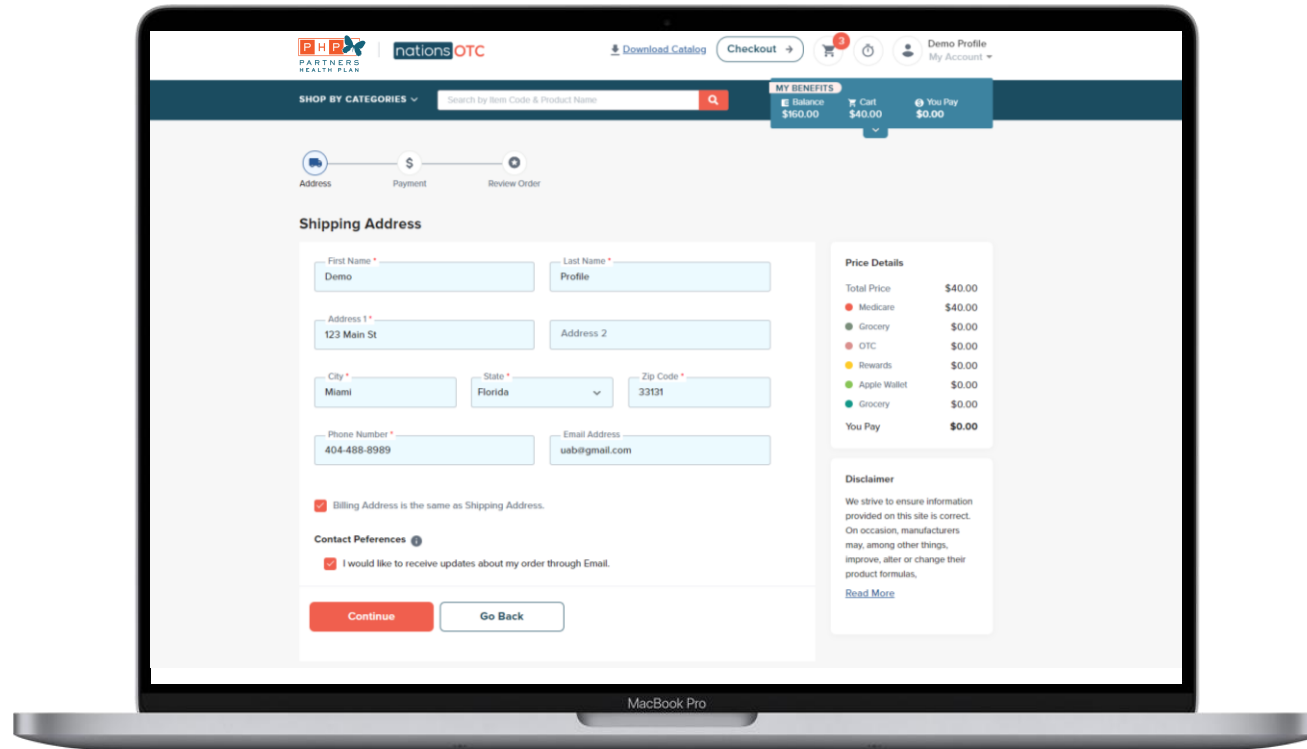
PHP PARTNERS HEALTH PLAN | nationsOTC

Download Catalog  Checkout  3  Demo Profile  My Account

SHOP BY CATEGORIES  Search by Item Code & Product Name

MY BENEFITS
Balance $160.00  Cart $40.00  You Pay $0.00

Address  Payment  Review Order

Shipping Address

| First Name * Demo | Last Name * Profile |
|---|---|
| Address 1 * 123 Main St | Address 2 |

City * Miami  State * Florida  Zip Code * 33131

Phone Number * 404-488-8989  Email Address uab@gmail.com

Billing Address is the same as Shipping Address.

Contact Peferences

I would like to receive updates about my order through Email.

Continue  Go Back

Price Details

| Total Price | $40.00 |
|---|---|
| Medicare | $40.00 |
| Grocery | $0.00 |
| OTC | $0.00 |
| Rewards | $0.00 |
| Apple Wallet | $0.00 |
| Grocery | $0.00 |
| You Pay | $0.00 |

Disclaimer

We strive to ensure information provided on this site is correct. On occasion, manufacturers may, among other things, improve, alter or change their product formulas,

Read More

MacBook Pro